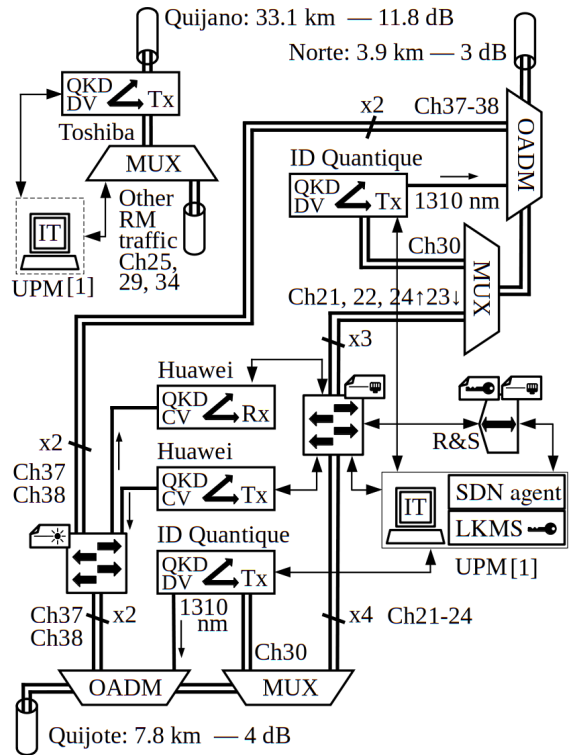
Quijano: 33.1 km — 11.8 dB

Norte: 3.9 km — 3 dB

QKD DV Tx

Toshiba

MUX

Other RM traffic Ch25, 29, 34

IT

UPM [1]

x2

Ch37-38

OADM

ID Quantique

QKD DV Tx

1310 nm

Ch30

MUX

Ch21, 22, 24↑23↓

x3

Huawei

QKD CV Rx

R&S

Huawei

QKD CV Tx

x2

Ch37

Ch38

IT

SDN agent

LKMS

UPM [1]

ID Quantique

QKD DV Tx

Ch37

Ch38

x2

1310 nm

x4

Ch21-24

Ch30

OADM

MUX

Quijote: 7.8 km — 4 dB